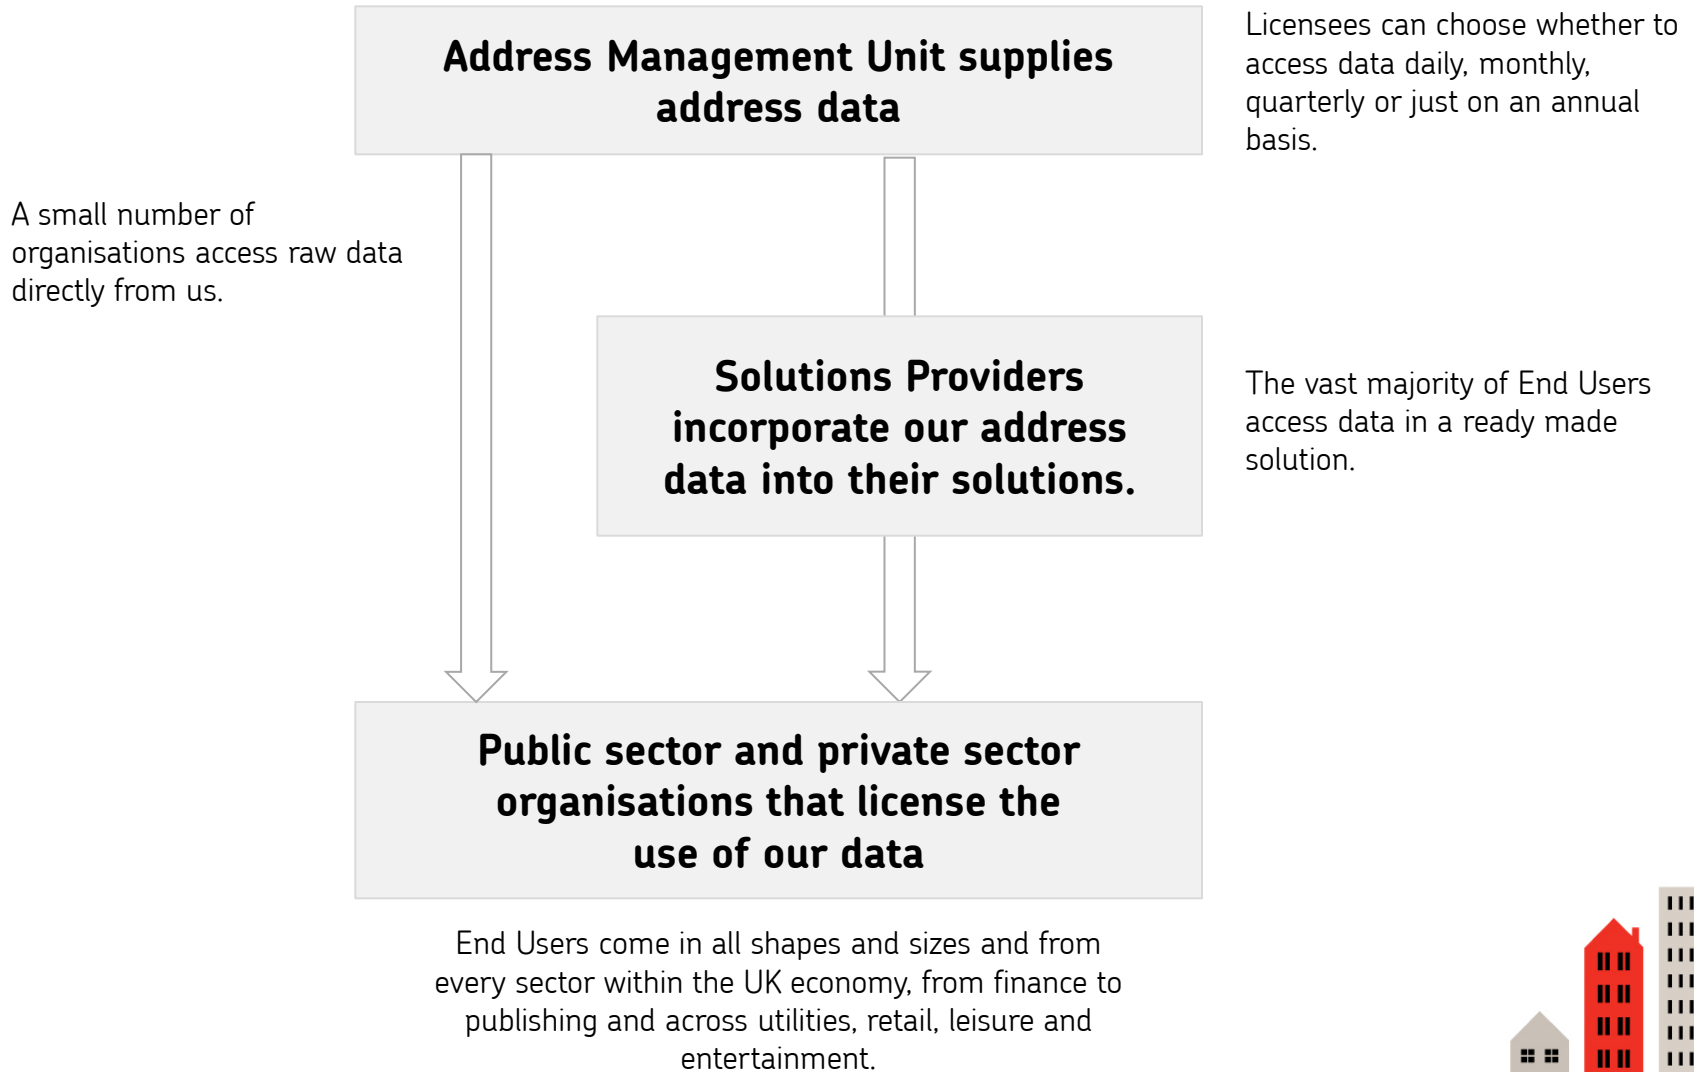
Address Management Unit supplies address data

Licensees can choose whether to access data daily, monthly, quarterly or just on an annual basis.

A small number of organisations access raw data directly from us.

Solutions Providers incorporate our address data into their solutions.

The vast majority of End Users access data in a ready made solution.

Public sector and private sector organisations that license the use of our data

End Users come in all shapes and sizes and from every sector within the UK economy, from finance to publishing and across utilities, retail, leisure and entertainment.